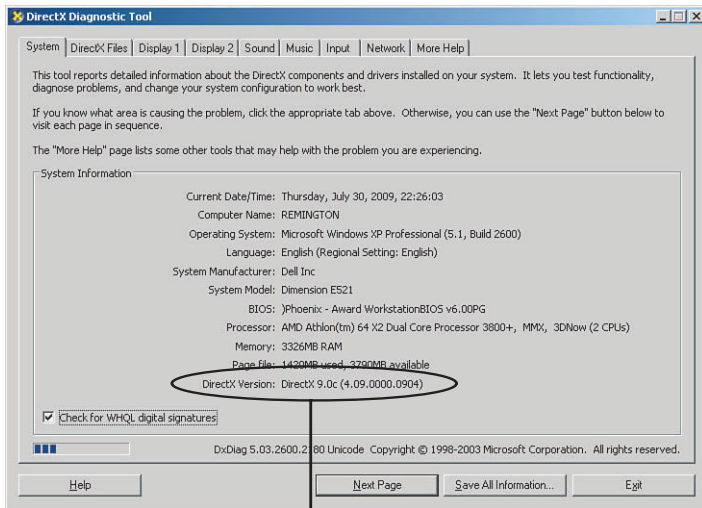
DirectX Diagnostic Tool

System | DirectX Files | Display 1 | Display 2 | Sound | Music | Input | Network | More Help

This tool reports detailed information about the DirectX components and drivers installed on your system. It lets you test functionality, diagnose problems, and change your system configuration to work best.

If you know what area is causing the problem, click the appropriate tab above. Otherwise, you can use the "Next Page" button below to visit each page in sequence.

The "More Help" page lists some other tools that may help with the problem you are experiencing.

System Information

Current Date/Time: Thursday, July 30, 2009, 22:26:03
Computer Name: REMINGTON
Operating System: Microsoft Windows XP Professional (5.1, Build 2600)
Language: English (Regional Setting: English)
System Manufacturer: Dell Inc
System Model: Dimension E521
BIOS: )Phoenix - Award WorkstationBIOS v6.00PG
Processor: AMD Athlon(tm) 64 X2 Dual Core Processor 3800+, MMX, 3DNow (2 CPUs)
Memory: 3326MB RAM
Page file: 1420MB used, 3790MB available
DirectX Version: DirectX 9.0c (4.09.0000.0904)

Check for WHQL digital signatures

DxDiag 5.03.2600.2180 Unicode Copyright © 1998-2003 Microsoft Corporation. All rights reserved.

Help | Next Page | Save All Information... | Exit